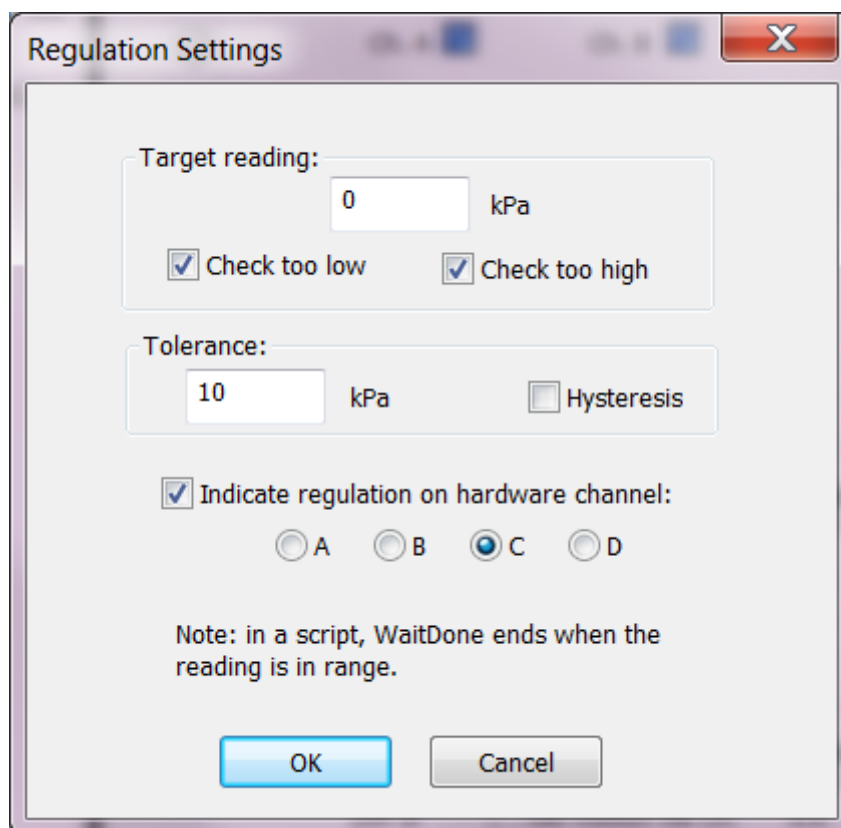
Regulation Settings

Target reading:

0

kPa

Check too low

Check too high

Tolerance:

10

kPa

Hysteresis

Indicate regulation on hardware channel:

A B C D

Note: in a script, WaitDone ends when the reading is in range.

OK

Cancel